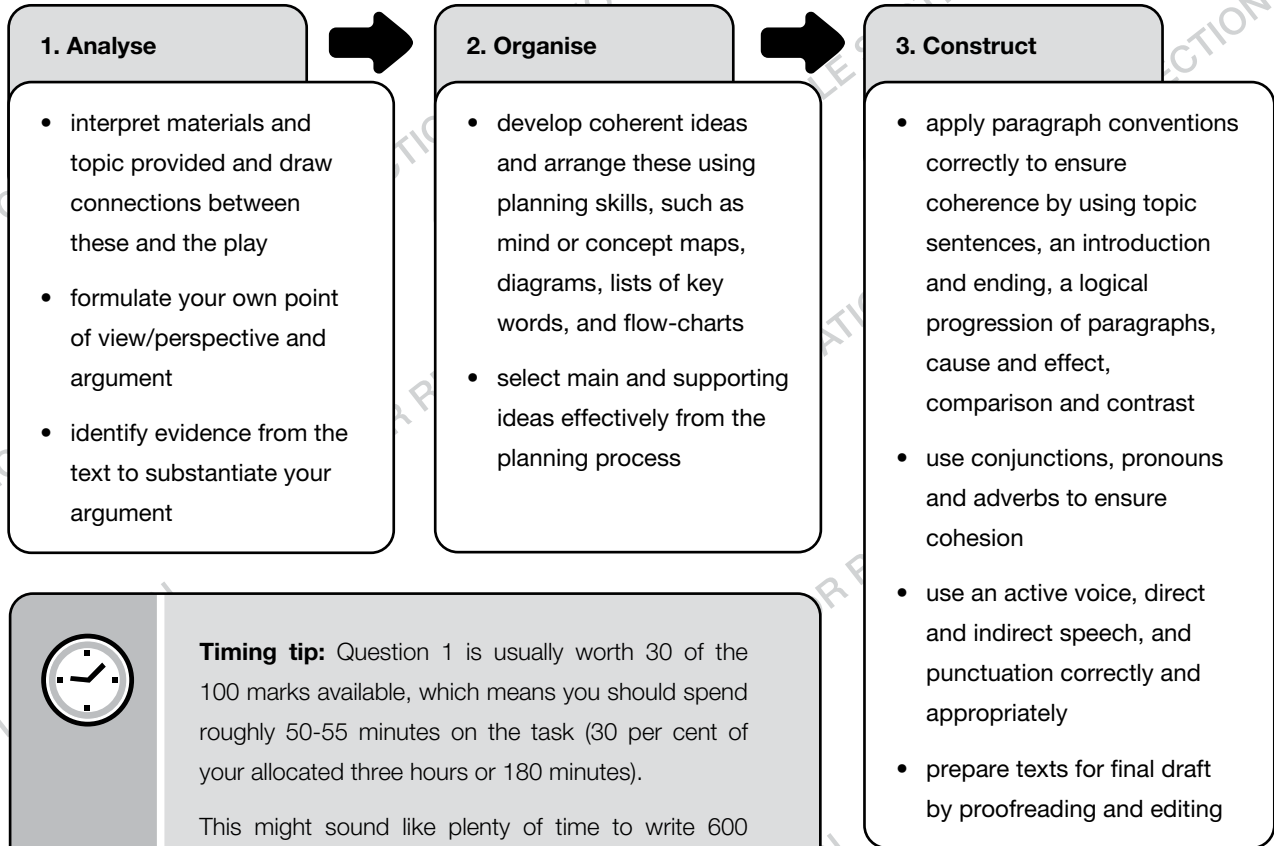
1. Analyse

- interpret materials and topic provided and draw connections between these and the play
- formulate your own point of view/perspective and argument
- identify evidence from the text to substantiate your argument

2. Organise

- develop coherent ideas and arrange these using planning skills, such as mind or concept maps, diagrams, lists of key words, and flow-charts
- select main and supporting ideas effectively from the planning process

3. Construct

- apply paragraph conventions correctly to ensure coherence by using topic sentences, an introduction and ending, a logical progression of paragraphs, cause and effect, comparison and contrast
- use conjunctions, pronouns and adverbs to ensure cohesion
- use an active voice, direct and indirect speech, and punctuation correctly and appropriately
- prepare texts for final draft by proofreading and editing

**Timing tip:** Question 1 is usually worth 30 of the 100 marks available, which means you should spend roughly 50-55 minutes on the task (30 per cent of your allocated three hours or 180 minutes).

This might sound like plenty of time to write 600